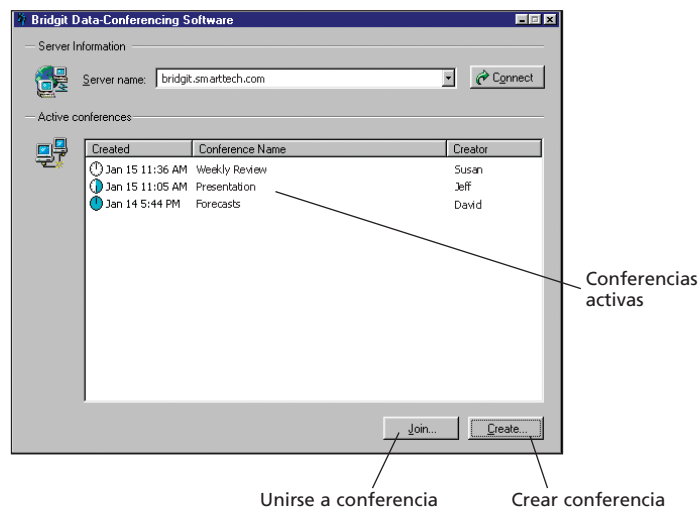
Bridgit Data-Conferencing Software

Server Information

Server name: bridgit.smarttech.com

Connect

Active conferences

| Created | Conference Name | Creator |
|---|---|---|
| Jan 15 11:36 AM | Weekly Review | Susan |
| Jan 15 11:05 AM | Presentation | Jeff |
| Jan 14 5:44 PM | Forecasts | David |

Conferencias activas

Join...

Create...

Unirse a conferencia

Crear conferencia